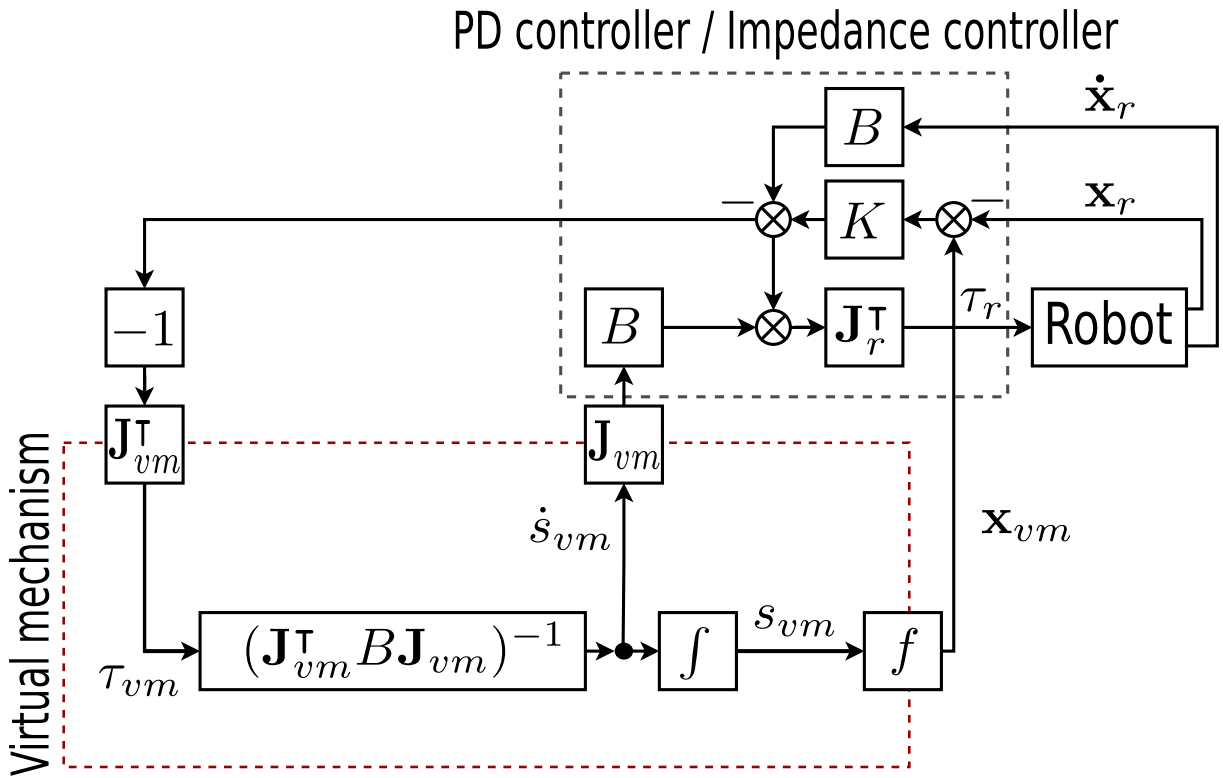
PD controller / Impedance controller

$\dot{\mathbf{x}}_r$

$B$

$-$ $\otimes$ $K$ $\otimes$ $-$

$\mathbf{x}_r$

$-1$

$B$

$\otimes$

$\mathbf{J}_r^\intercal$

$\tau_r$

Robot

$\mathbf{J}_{vm}^\intercal$

$\mathbf{J}_{vm}$

Virtual mechanism

$\dot{s}_{vm}$

$\mathbf{x}_{vm}$

$(\mathbf{J}_{vm}^\intercal B \mathbf{J}_{vm})^{-1}$

$\int$

$s_{vm}$

$f$

$\tau_{vm}$